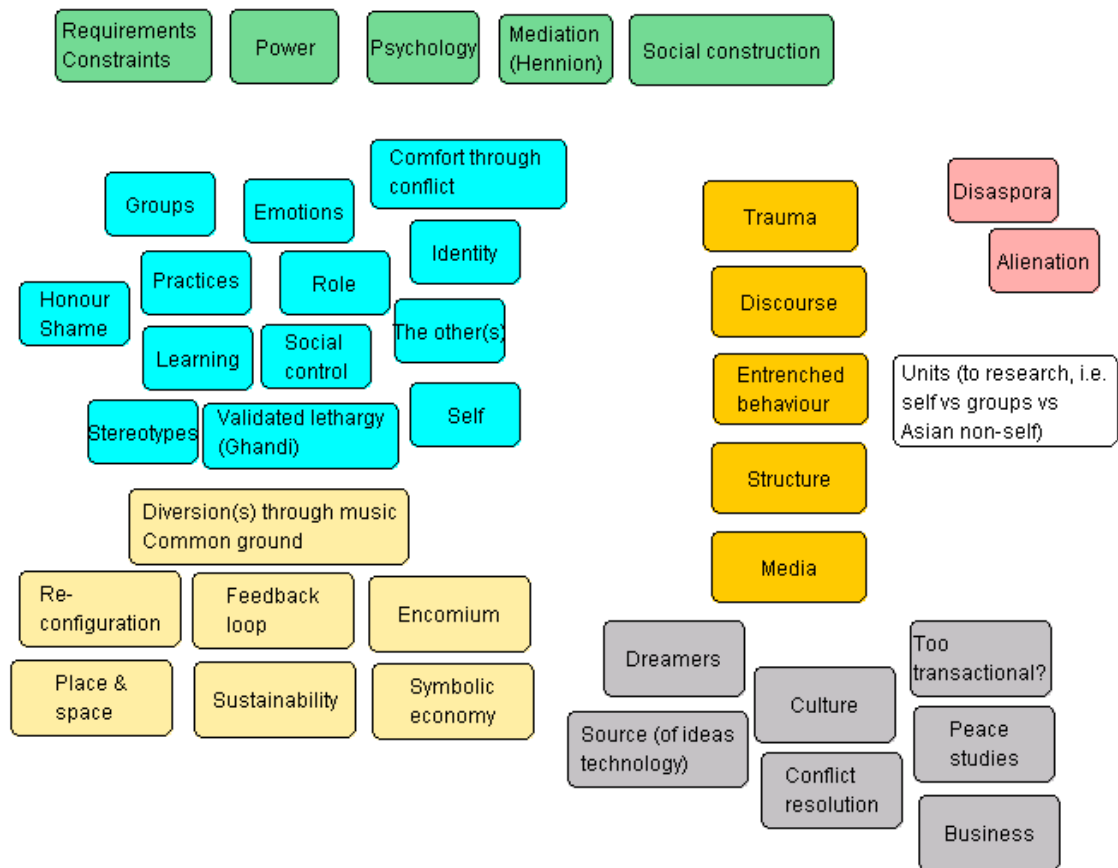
Requirements Constraints

Power

Psychology

Mediation (Hennion)

Social construction

Comfort through conflict

Groups

Emotions

Identity

Practices

Role

Honour Shame

The other(s)

Learning

Social control

Self

Stereotypes

Validated lethargy (Ghandi)

Trauma

Discourse

Entrenched behaviour

Structure

Media

Disaspora

Alienation

Units (to research, i.e. self vs groups vs Asian non-self)

Diversion(s) through music Common ground

Re-configuration

Feedback loop

Encomium

Place & space

Sustainability

Symbolic economy

Dreamers

Culture

Too transactional?

Peace studies

Source (of ideas technology)

Conflict resolution

Business